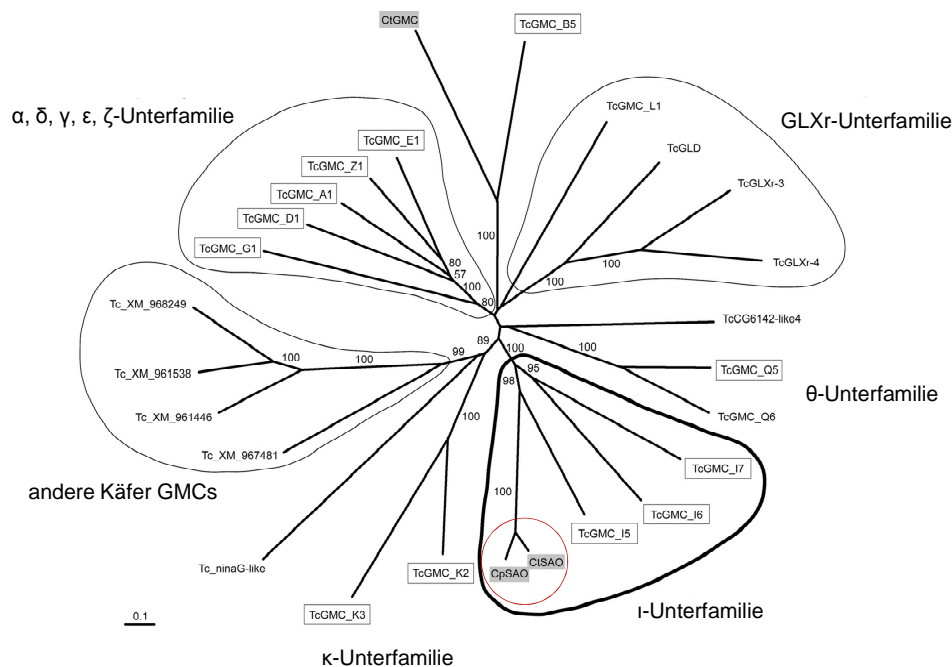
CtGMC
TcGMC_B5
α, δ, γ, ε, ζ-Unterfamilie
GLXr-Unterfamilie
TcGMC_L1
TcGLD
TcGLXr-3
TcGLXr-4
TcGMC_E1
TcGMC_Z1
TcGMC_A1
TcGMC_D1
TcGMC_G1
100
80
57
100
80
100
100
Tc_XM_968249
Tc_XM_961538
Tc_XM_961446
Tc_XM_967481
100
100
99
89
TcCG6142-like4
100
100
95
98
TcGMC_Q5
θ-Unterfamilie
TcGMC_Q6
TcGMC_I7
TcGMC_I6
TcGMC_I5
100
100
andere Käfer GMCs
Tc_ninaG-like
TcGMC_K2
CtSAO
CpSAO
ι-Unterfamilie
0.1
TcGMC_K3
κ-Unterfamilie